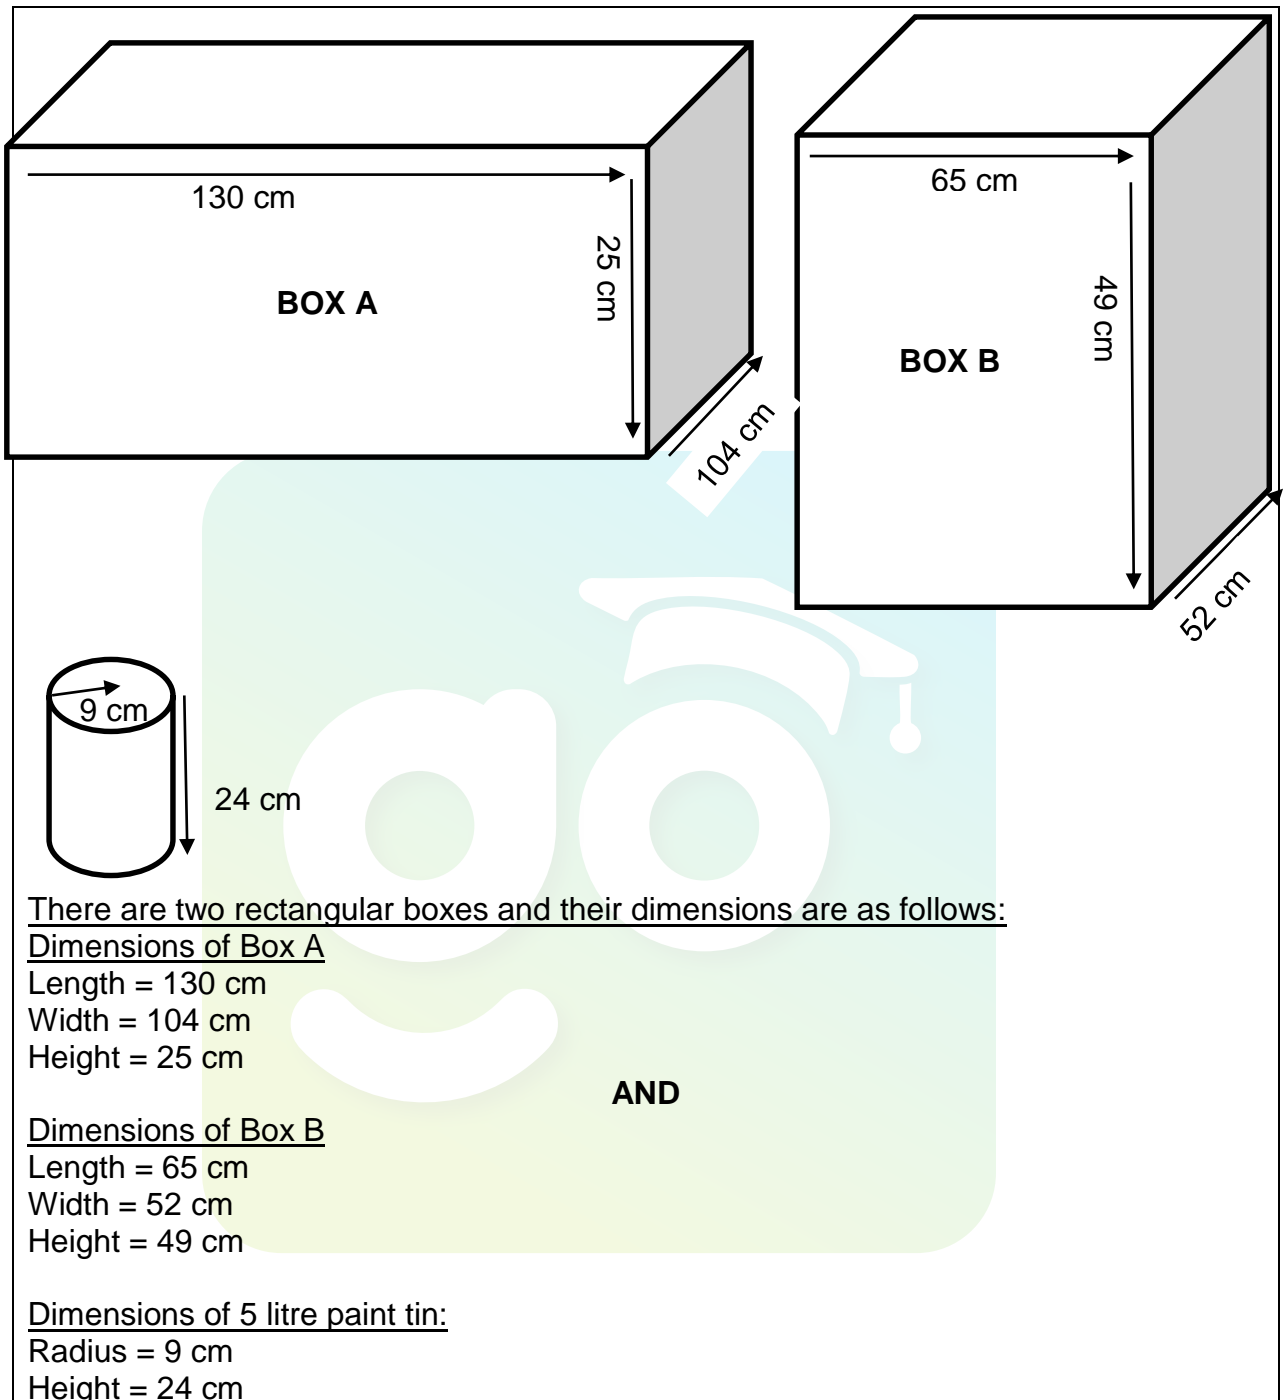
130 cm

25 cm

BOX A

104 cm

65 cm

49 cm

BOX B

52 cm

9 cm

24 cm

There are two rectangular boxes and their dimensions are as follows:
Dimensions of Box A
Length = 130 cm
Width = 104 cm
Height = 25 cm

AND

Dimensions of Box B
Length = 65 cm
Width = 52 cm
Height = 49 cm

Dimensions of 5 litre paint tin:
Radius = 9 cm
Height = 24 cm